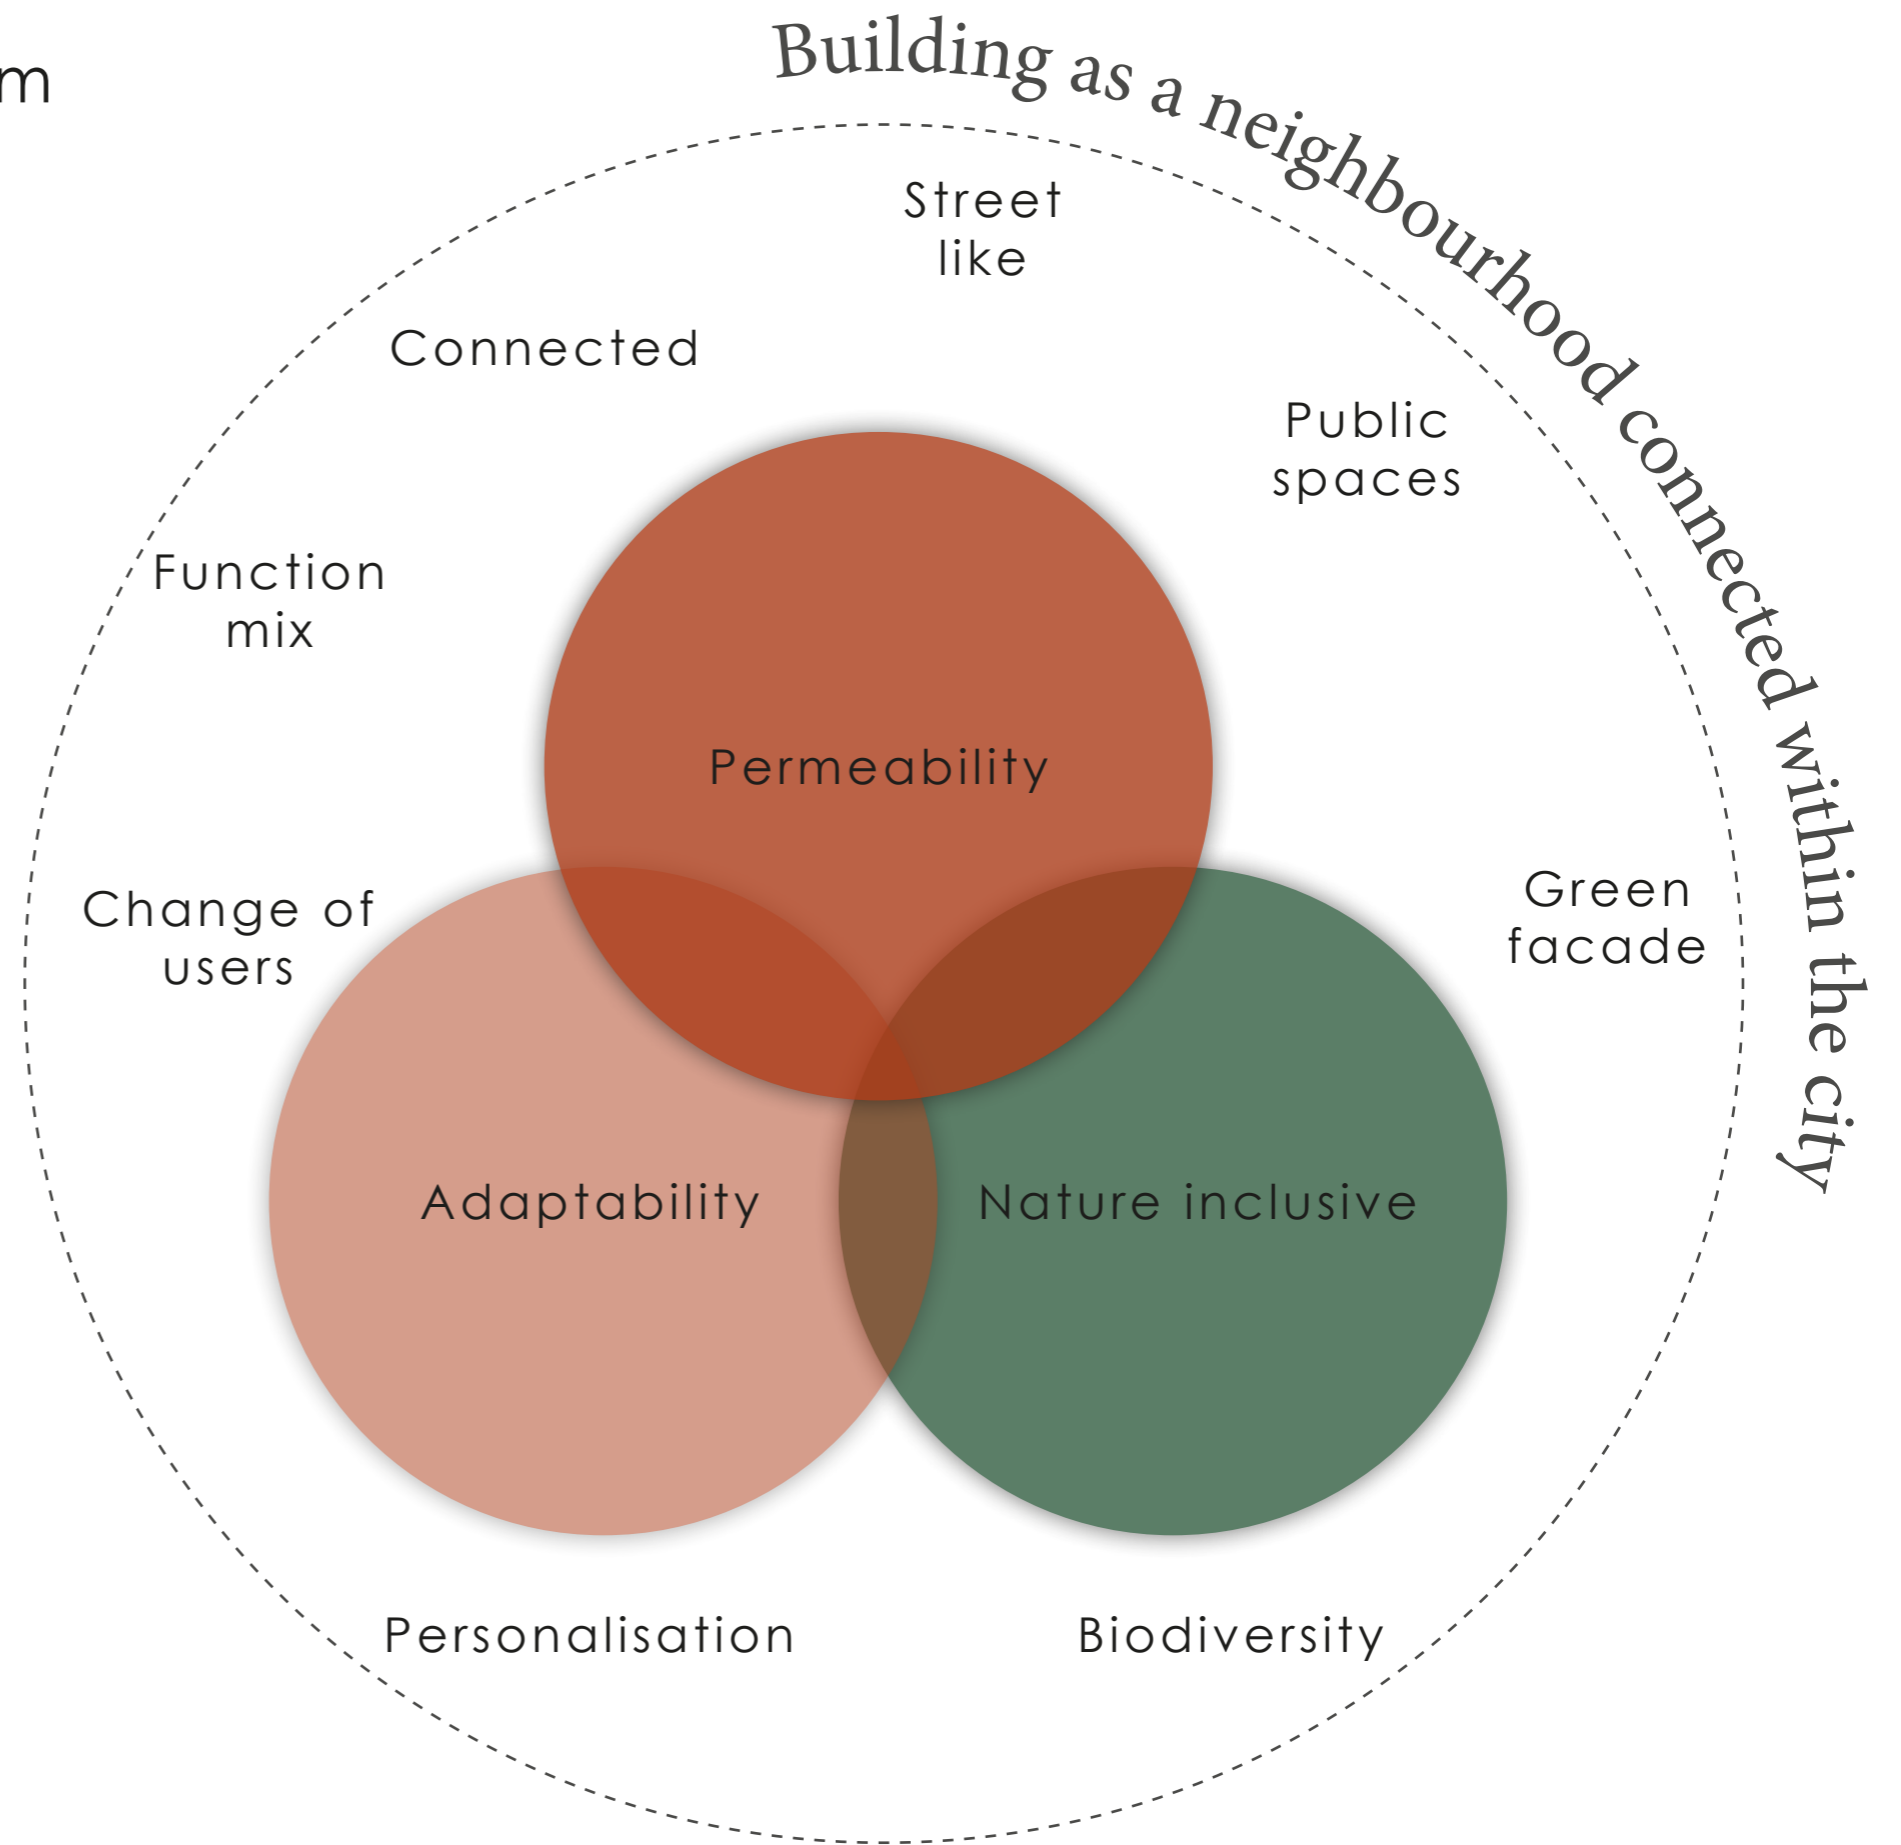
m

Building as a neighbourhood connected within the city

Street like

Connected

Public spaces

Function mix

Permeability

Change of users

Green facade

Adaptability

Nature inclusive

Personalisation

Biodiversity